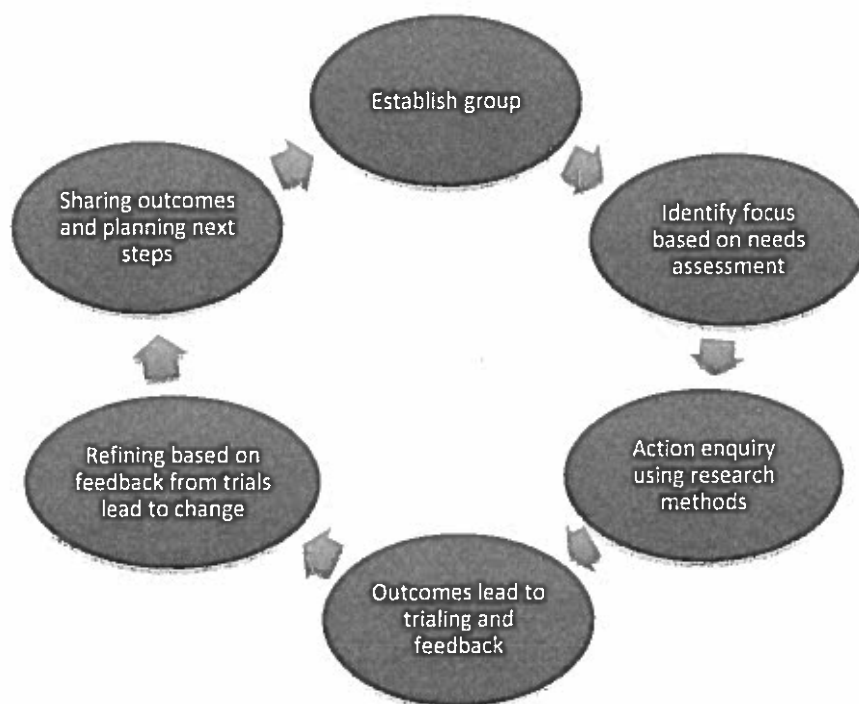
Establish group

Identify focus based on needs assessment

Action enquiry using research methods

Outcomes lead to trialing and feedback

Refining based on feedback from trials lead to change

Sharing outcomes and planning next steps